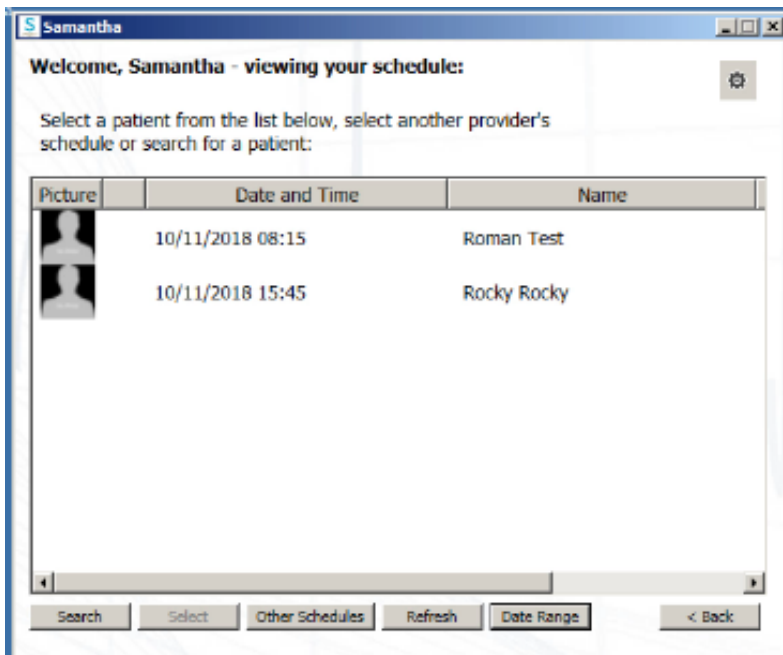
S Samantha

Welcome, Samantha - viewing your schedule:

Select a patient from the list below, select another provider's schedule or search for a patient:

| Picture | | Date and Time | Name |
|---|---|---|---|
| | | 10/11/2018 08:15 | Roman Test |
| | | 10/11/2018 15:45 | Rocky Rocky |

Search Select Other Schedules Refresh Date Range < Back